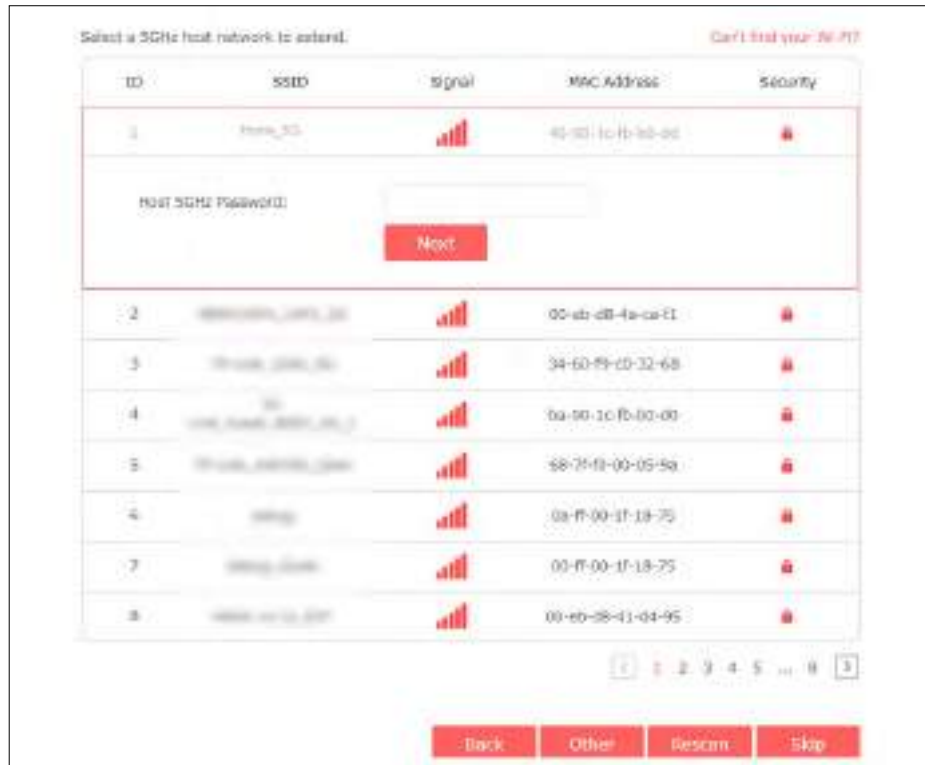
Select a 5GHz host network to extend.

Can't find your Wi-Fi?

| ID | SSID | Signal | MAC Address | Security |
|---|---|---|---|---|
| 1 | Home_5G | | 40-00-1c-fb-b0-d0 | |
| Host 5GHz Password: | | Next | | |
| 2 | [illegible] | | 00-eb-d8-4a-ca-f1 | |
| 3 | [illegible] | | 34-60-f9-c0-32-68 | |
| 4 | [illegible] | | ba-90-1c-fb-00-d0 | |
| 5 | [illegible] | | 68-7f-f0-00-05-9a | |
| 6 | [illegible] | | 0a-ff-00-1f-18-75 | |
| 7 | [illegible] | | 00-ff-00-1f-18-75 | |
| 8 | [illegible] | | 00-eb-d8-41-d4-95 | |

< 1 2 3 4 5 ... 9 >

Back Other Rescan Skip